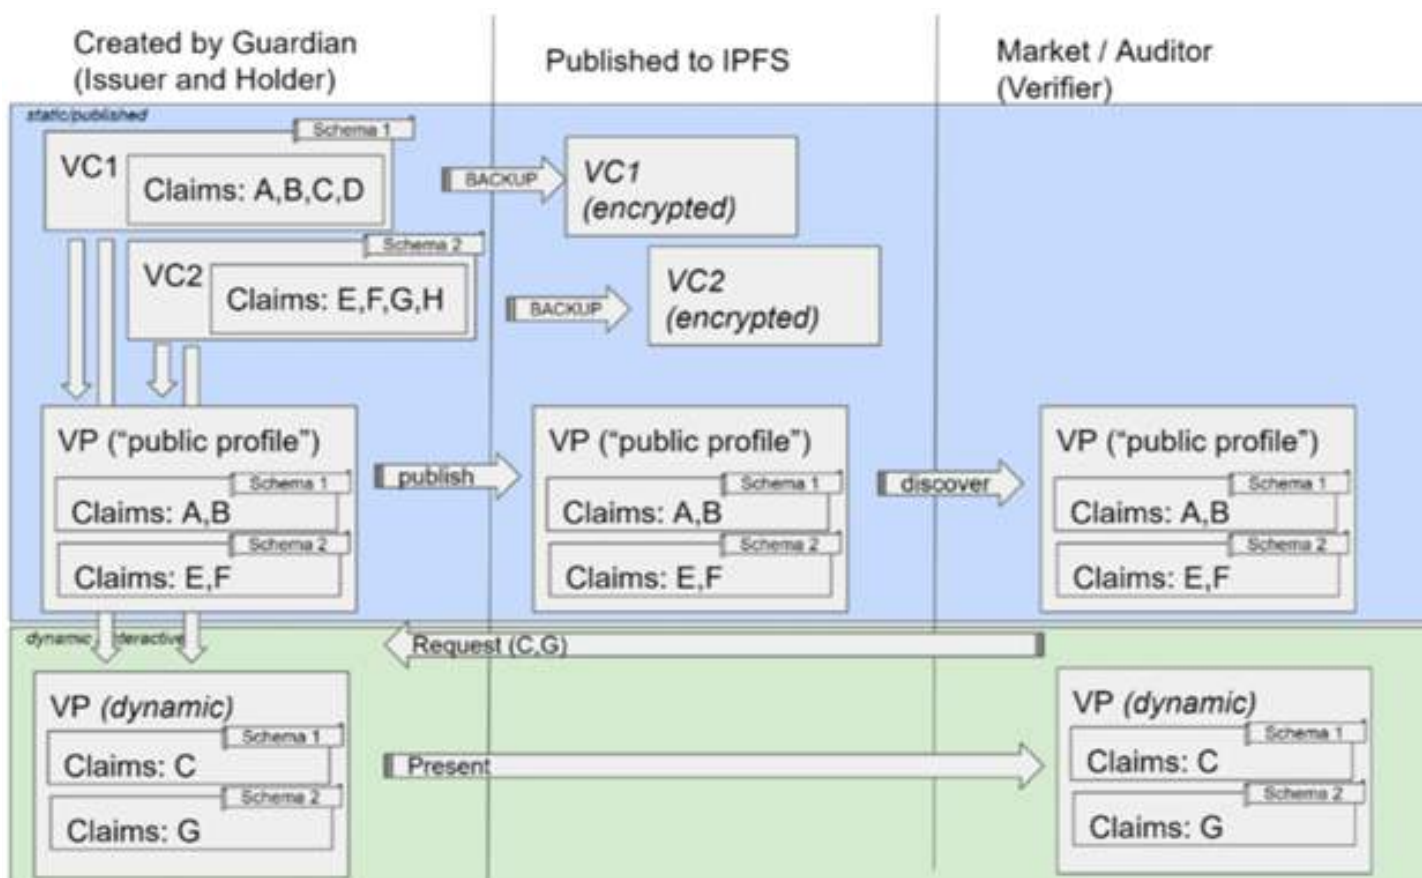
Created by Guardian (Issuer and Holder)

Published to IPFS

Market / Auditor (Verifier)

static/published

VC1
Schema 1
Claims: A,B,C,D

BACKUP

VC1 (encrypted)

VC2
Schema 2
Claims: E,F,G,H

BACKUP

VC2 (encrypted)

VP ("public profile")
Schema 1
Claims: A,B
Schema 2
Claims: E,F

publish

VP ("public profile")
Schema 1
Claims: A,B
Schema 2
Claims: E,F

discover

VP ("public profile")
Schema 1
Claims: A,B
Schema 2
Claims: E,F

dynamic interactive

Request (C,G)

VP (dynamic)
Schema 1
Claims: C
Schema 2
Claims: G

Present

VP (dynamic)
Schema 1
Claims: C
Schema 2
Claims: G